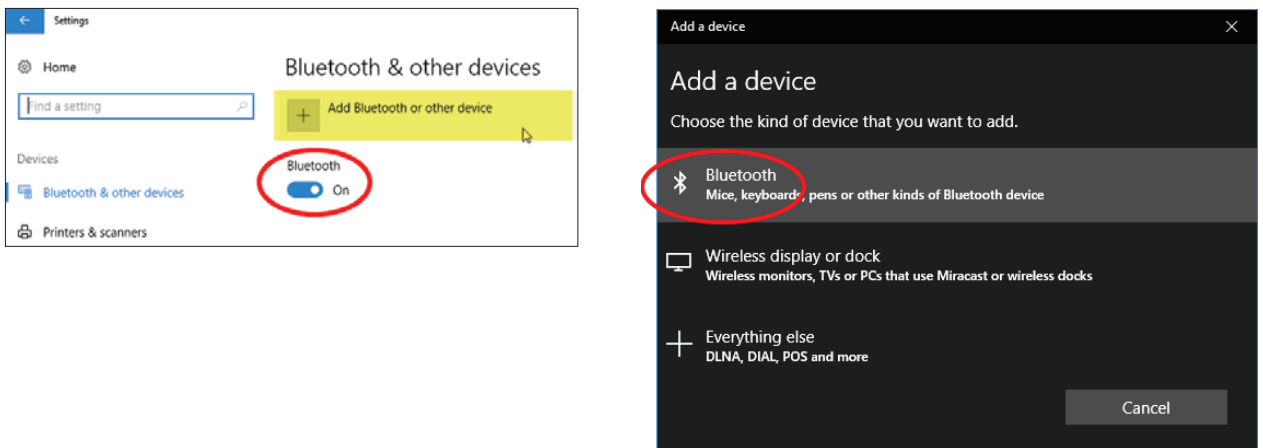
Settings

Home

Find a setting

Devices

Bluetooth & other devices

Printers & scanners

Bluetooth & other devices

Add Bluetooth or other device

Bluetooth

On

Add a device

Add a device

Choose the kind of device that you want to add.

Bluetooth
Mice, keyboards, pens or other kinds of Bluetooth device

Wireless display or dock
Wireless monitors, TVs or PCs that use Miracast or wireless docks

Everything else
DLNA, DIAL, POS and more

Cancel